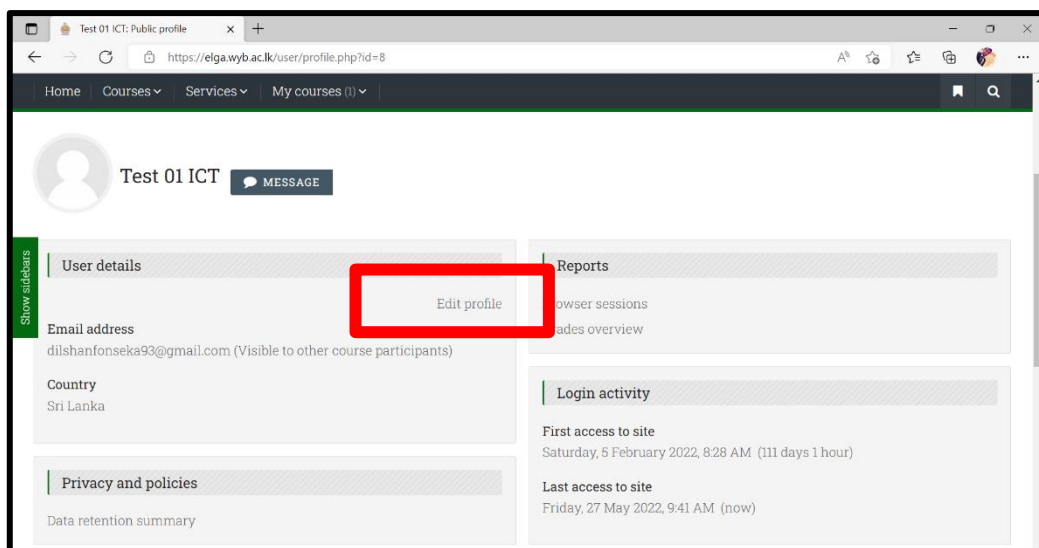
Test 01 ICT: Public profile

https://elga.wyb.ac.lk/user/profile.php?id=8

Home Courses Services My courses (1)

Test 01 ICT MESSAGE

Show sidebars

User details

Edit profile

Email address
dilshanfonseka93@gmail.com (Visible to other course participants)

Country
Sri Lanka

Privacy and policies

Data retention summary

Reports

owser sessions

ades overview

Login activity

First access to site
Saturday, 5 February 2022, 8:28 AM (111 days 1 hour)

Last access to site
Friday, 27 May 2022, 9:41 AM (now)